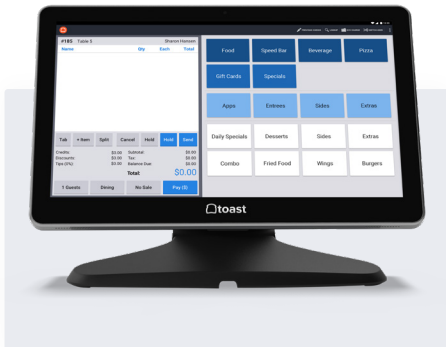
#185 Table 3 Sharon Hansen
Name Qty Each Total

Tab + Item Split Cancel Hold Hold Send
Credits: $0.00 Subtotal $0.00
Discounts: $0.00 Tax: $0.00
Tips (0%): $0.00 Balance Due: $0.00
Total: $0.00
1 Guests Dining No Sale Pay ($)

Food Speed Bar Beverage Pizza
Gift Cards Specials
Apps Entrees Sides Extras
Daily Specials Desserts Sides Extras
Combo Fried Food Wings Burgers

toast